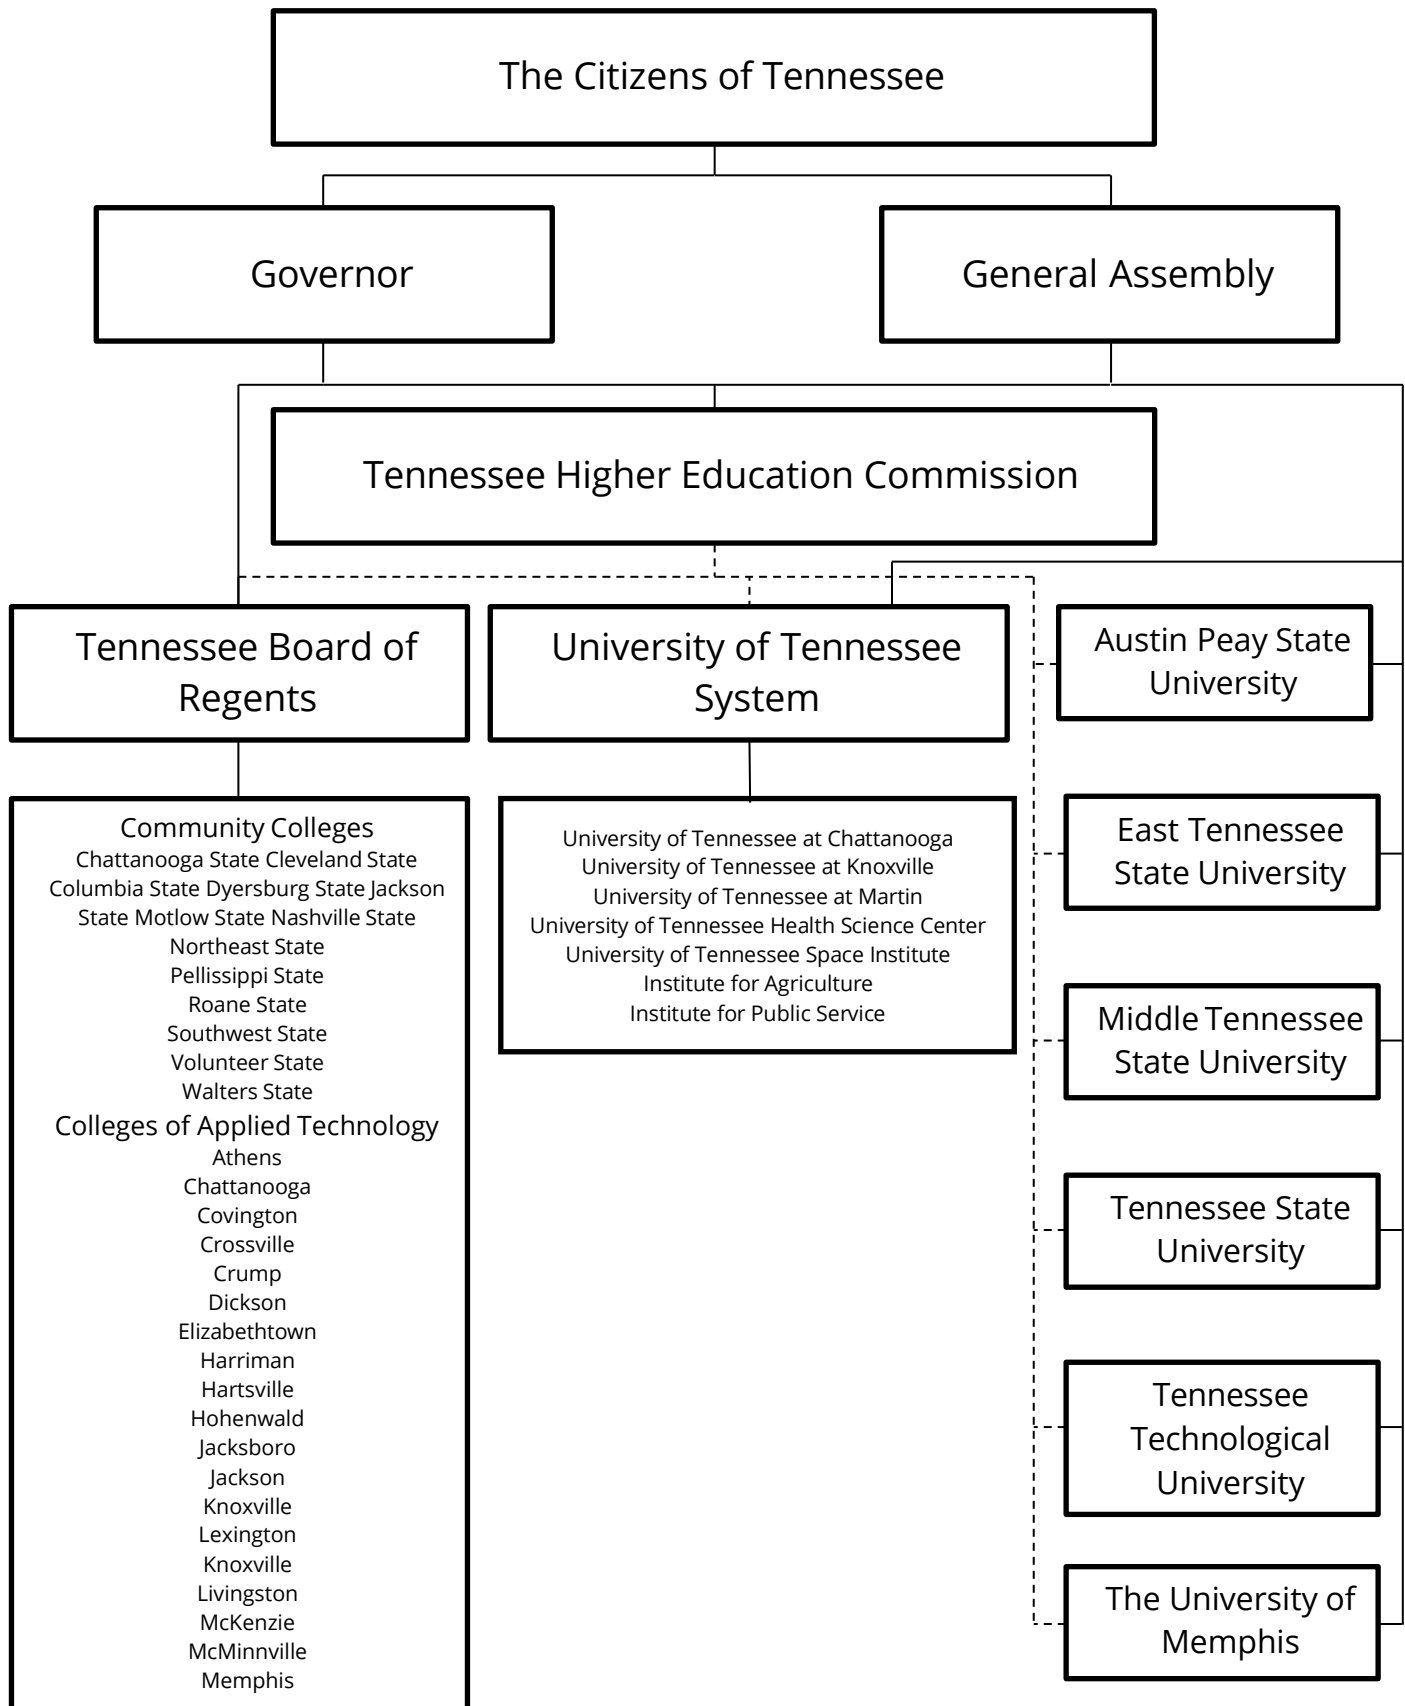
The Citizens of Tennessee

Governor

General Assembly

Tennessee Higher Education Commission

Tennessee Board of Regents

University of Tennessee System

Austin Peay State University

East Tennessee State University

Middle Tennessee State University

Tennessee State University

Tennessee Technological University

The University of Memphis

Community Colleges
Chattanooga State Cleveland State
Columbia State Dyersburg State Jackson
State Motlow State Nashville State
Northeast State
Pellissippi State
Roane State
Southwest State
Volunteer State
Walters State

Colleges of Applied Technology
Athens
Chattanooga
Covington
Crossville
Crump
Dickson
Elizabethtown
Harriman
Hartsville
Hohenwald
Jacksboro
Jackson
Knoxville
Lexington
Knoxville
Livingston
McKenzie
McMinnville
Memphis

University of Tennessee at Chattanooga
University of Tennessee at Knoxville
University of Tennessee at Martin
University of Tennessee Health Science Center
University of Tennessee Space Institute
Institute for Agriculture
Institute for Public Service